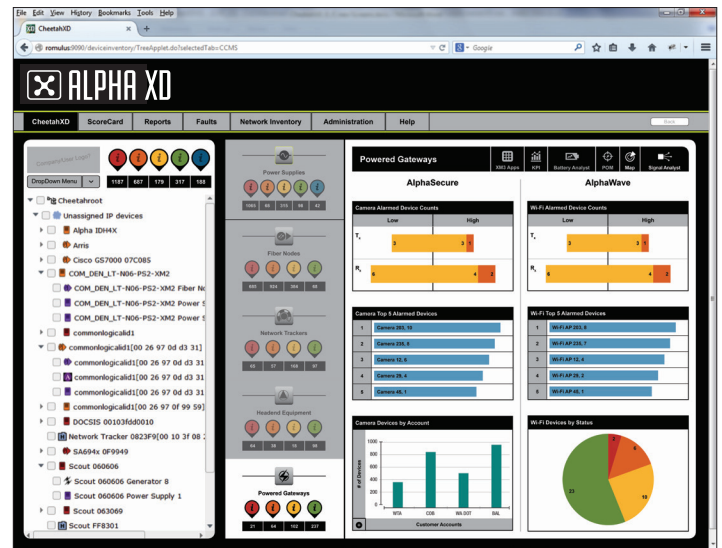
File Edit View History Bookmarks Tools Help

CheetahXD

romulus:9090/deviceinventory/TreeApplet.do?selectedTab=CCMS

Google

ALPHA XD

CheetahXD | ScoreCard | Reports | Faults | Network Inventory | Administration | Help

Back

Company Logo

1187 | 667 | 179 | 317 | 188

DropDown Menu

Cheetahroot
Unassigned IP devices
Alpha IDH4X
Arris
Cisco GS7000 07C085
COM_DEN_LT-N06-PS2-XM2
COM_DEN_LT-N06-PS2-XM2 Fiber No
COM_DEN_LT-N06-PS2-XM2 Power S
COM_DEN_LT-N06-PS2-XM2 Power S
commonlogicalid1
commonlogicalid1[00 26 97 0d 3 31]
commonlogicalid1[00 26 97 0d d3 31
commonlogicalid1[00 26 97 0d d3 31
commonlogicalid1[00 26 97 0d d3 31
commonlogicalid1[00 26 97 0f 99 59]
DOCSIS 00103fdd0010
Network Tracker 0823F9[00 10 3f 08 2
SA694x 0F9949
Scout 060606
Scout 060606 Generator 8
Scout 060606 Power Supply 1
Scout 063069
Scout FF8301

Power Supplies
1080 | 88 | 310 | 98 | 42

Fiber Nodes
895 | 924 | 384 | 66

Network Trackers
65 | 17 | 168 | 87

Headend Equipment
44 | 39 | 16 | 99

Powered Gateways
21 | 64 | 102 | 237

Powered Gateways

XM3 Apps | KPI | Battery Analyst | POM | Map | Signal Analyst

AlphaSecure

AlphaWave

Camera Alarmed Device Counts
Low | High
$T_x$ 3 | 3 | 1
$R_x$ 6 | 4 | 2

Wi-Fi Alarmed Device Counts
Low | High
$T_x$ 3 | 3 | 1
$R_x$ 6 | 4 | 2

Camera Top 5 Alarmed Devices
1 Camera 203, 10
2 Camera 235, 8
3 Camera 12, 6
4 Camera 29, 4
5 Camera 45, 1

Wi-Fi Top 5 Alarmed Devices
1 Wi-Fi AP 203, 8
2 Wi-Fi AP 235, 7
3 Wi-Fi AP 12, 4
4 Wi-Fi AP 29, 2
5 Wi-Fi AP 45, 1

Camera Devices by Account
1000
800
600
400
200
0
# of Devices
WTA | COB | WA DOT | BAL
Customer Accounts

Wi-Fi Devices by Status
33 | 10 | 6 | 2